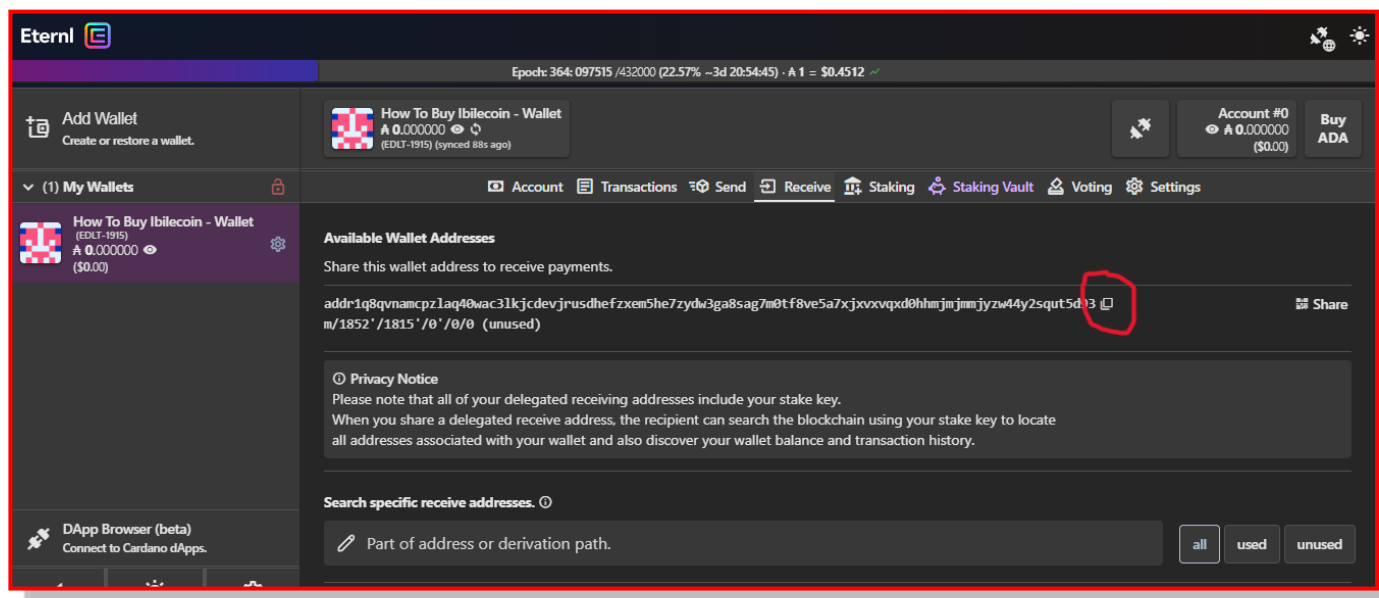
Eternl

Epoch: 364: 097515 /432000 (22.57% ~3d 20:54:45) · ₳ 1 = $0.4512

Add Wallet
Create or restore a wallet.

(1) My Wallets

How To Buy Ibilecoin - Wallet
(EDLT-1915)
₳ 0.000000
($0.00)

DApp Browser (beta)
Connect to Cardano dApps.

How To Buy Ibilecoin - Wallet
₳ 0.000000
(EDLT-1915) (synced 88s ago)

Account #0
₳ 0.000000
($0.00)

Buy ADA

Account Transactions Send Receive Staking Staking Vault Voting Settings

Available Wallet Addresses
Share this wallet address to receive payments.

addr1q8qvnamcpzlaq40wac3lkjcdevjrusdhefzxem5he7zydw3ga8sag7m0tf8ve5a7xjxvxvqxd0hhmjmjmmjyzw44y2squt5d93
m/1852'/1815'/0'/0/0 (unused)

Share

Privacy Notice
Please note that all of your delegated receiving addresses include your stake key.
When you share a delegated receive address, the recipient can search the blockchain using your stake key to locate all addresses associated with your wallet and also discover your wallet balance and transaction history.

Search specific receive addresses.

Part of address or derivation path.

all used unused